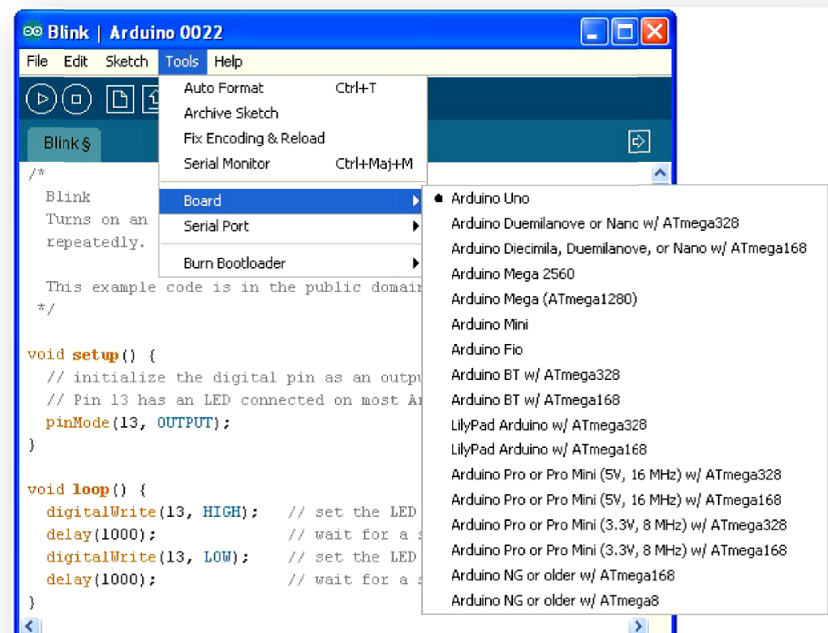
Blink | Arduino 0022

File Edit Sketch Tools Help

Auto Format Ctrl+T
Archive Sketch
Fix Encoding & Reload
Serial Monitor Ctrl+Maj+M
Board
Serial Port
Burn Bootloader

Blink §

/*
Blink
Turns on an
repeatedly.

This example code is in the public domain
*/

void setup() {
// initialize the digital pin as an outpu
// Pin 13 has an LED connected on most A
pinMode(13, OUTPUT);
}

void loop() {
digitalWrite(13, HIGH); // set the LED
delay(1000); // wait for a s
digitalWrite(13, LOW); // set the LED
delay(1000); // wait for a s
}

Arduino Uno
Arduino Duemilanove or Nano w/ ATmega328
Arduino Diecimila, Duemilanove, or Nano w/ ATmega168
Arduino Mega 2560
Arduino Mega (ATmega1280)
Arduino Mini
Arduino Fio
Arduino BT w/ ATmega328
Arduino BT w/ ATmega168
LilyPad Arduino w/ ATmega328
LilyPad Arduino w/ ATmega168
Arduino Pro or Pro Mini (5V, 16 MHz) w/ ATmega328
Arduino Pro or Pro Mini (5V, 16 MHz) w/ ATmega168
Arduino Pro or Pro Mini (3.3V, 8 MHz) w/ ATmega328
Arduino Pro or Pro Mini (3.3V, 8 MHz) w/ ATmega168
Arduino NG or older w/ ATmega168
Arduino NG or older w/ ATmega8